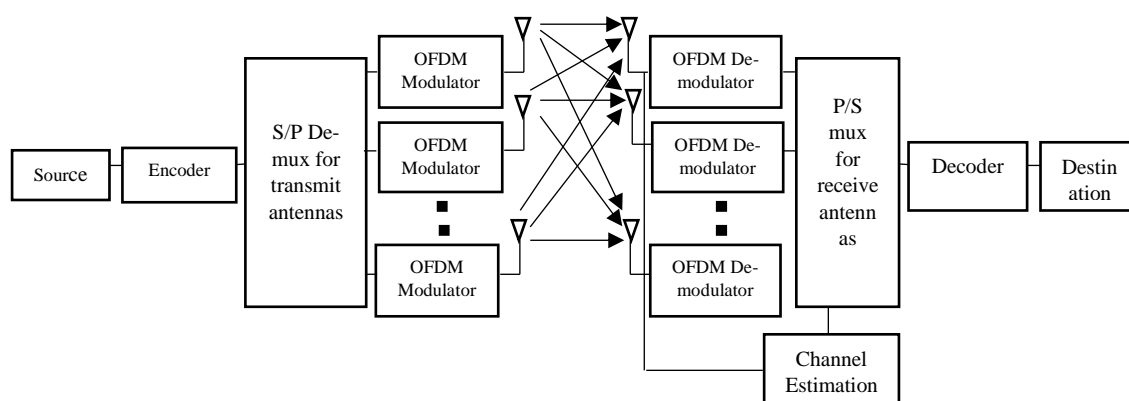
Source

Encoder

S/P Demux for transmit antennas

OFDM Modulator

OFDM Modulator

OFDM Modulator

OFDM Demodulator

OFDM Demodulator

OFDM Demodulator

P/S mux for receive antennas

Channel Estimation

Decoder

Destination